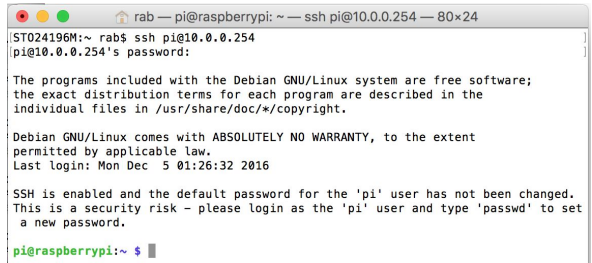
rab — pi@raspberrypi: ~ — ssh pi@10.0.0.254 — 80×24

ST024196M:~ rab$ ssh pi@10.0.0.254
pi@10.0.0.254's password:

The programs included with the Debian GNU/Linux system are free software;
the exact distribution terms for each program are described in the
individual files in /usr/share/doc/*/copyright.

Debian GNU/Linux comes with ABSOLUTELY NO WARRANTY, to the extent
permitted by applicable law.
Last login: Mon Dec 5 01:26:32 2016

SSH is enabled and the default password for the 'pi' user has not been changed.
This is a security risk - please login as the 'pi' user and type 'passwd' to set a new password.

pi@raspberrypi:~ $